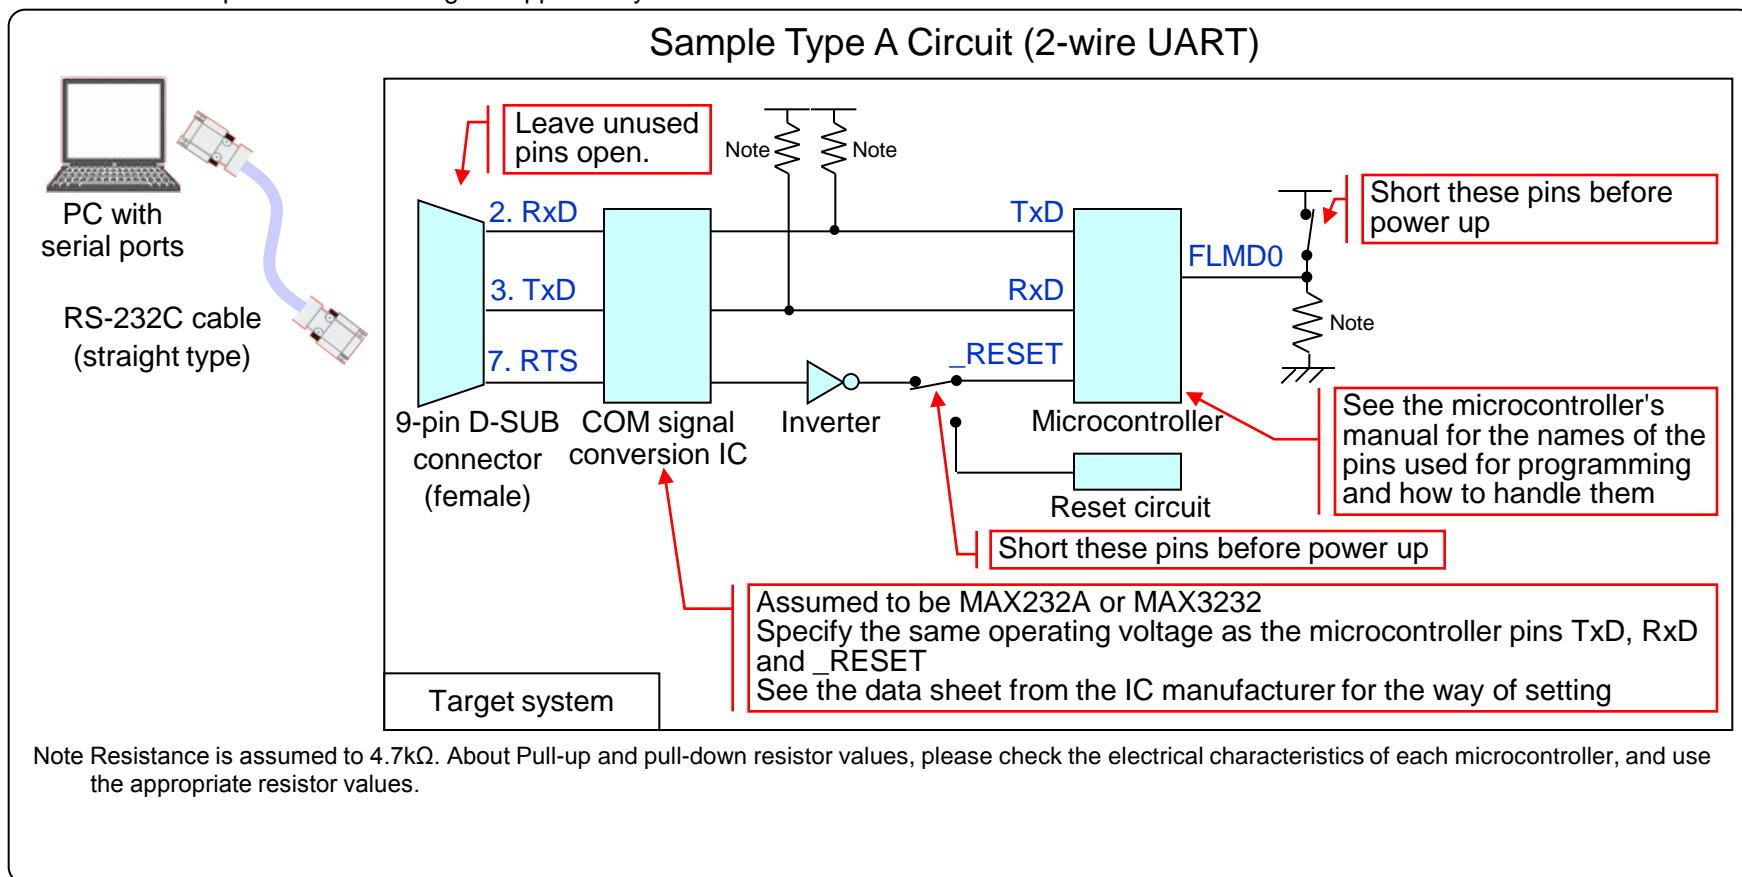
Sample Type A Circuit (2-wire UART)

PC with serial ports

RS-232C cable (straight type)

Leave unused pins open.

Note

Note

2. RxD

3. TxD

7. RTS

TxD

RxD

_RESET

FLMD0

Short these pins before power up

Note

9-pin D-SUB connector (female)

COM signal conversion IC

Inverter

Microcontroller

See the microcontroller's manual for the names of the pins used for programming and how to handle them

Reset circuit

Short these pins before power up

Assumed to be MAX232A or MAX3232
Specify the same operating voltage as the microcontroller pins TxD, RxD and _RESET
See the data sheet from the IC manufacturer for the way of setting

Target system

Note Resistance is assumed to 4.7kΩ. About Pull-up and pull-down resistor values, please check the electrical characteristics of each microcontroller, and use the appropriate resistor values.